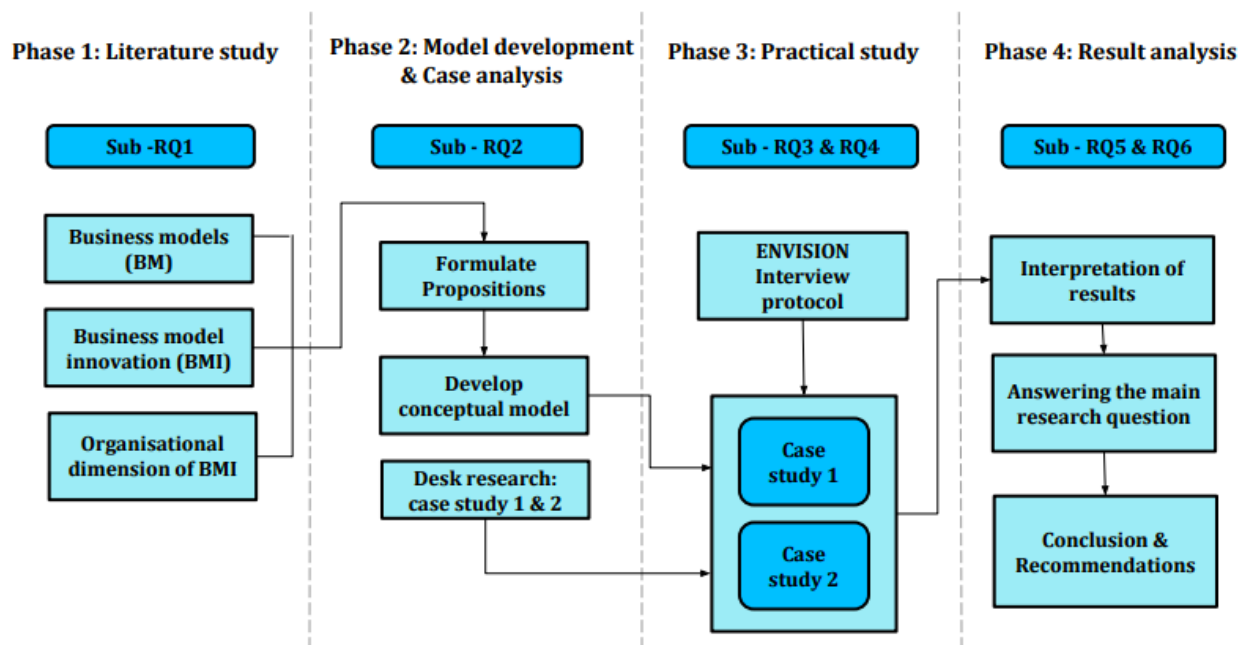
Phase 1: Literature study

Sub -RQ1

Business models (BM)

Business model innovation (BMI)

Organisational dimension of BMI

Phase 2: Model development & Case analysis

Sub - RQ2

Formulate Propositions

Develop conceptual model

Desk research: case study 1 & 2

Phase 3: Practical study

Sub - RQ3 & RQ4

ENVISION Interview protocol

Case study 1

Case study 2

Phase 4: Result analysis

Sub - RQ5 & RQ6

Interpretation of results

Answering the main research question

Conclusion & Recommendations